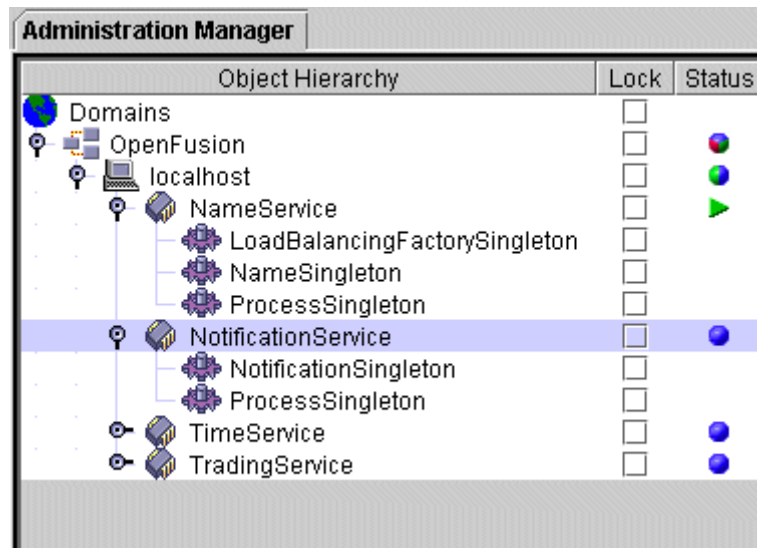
Administration Manager

| Object Hierarchy | Lock | Status |
|---|---|---|
| Domains | | |
| OpenFusion | | |
| localhost | | |
| NameService | | |
| LoadBalancingFactorySingleton | | |
| NameSingleton | | |
| ProcessSingleton | | |
| NotificationService | | |
| NotificationSingleton | | |
| ProcessSingleton | | |
| TimeService | | |
| TradingService | | |